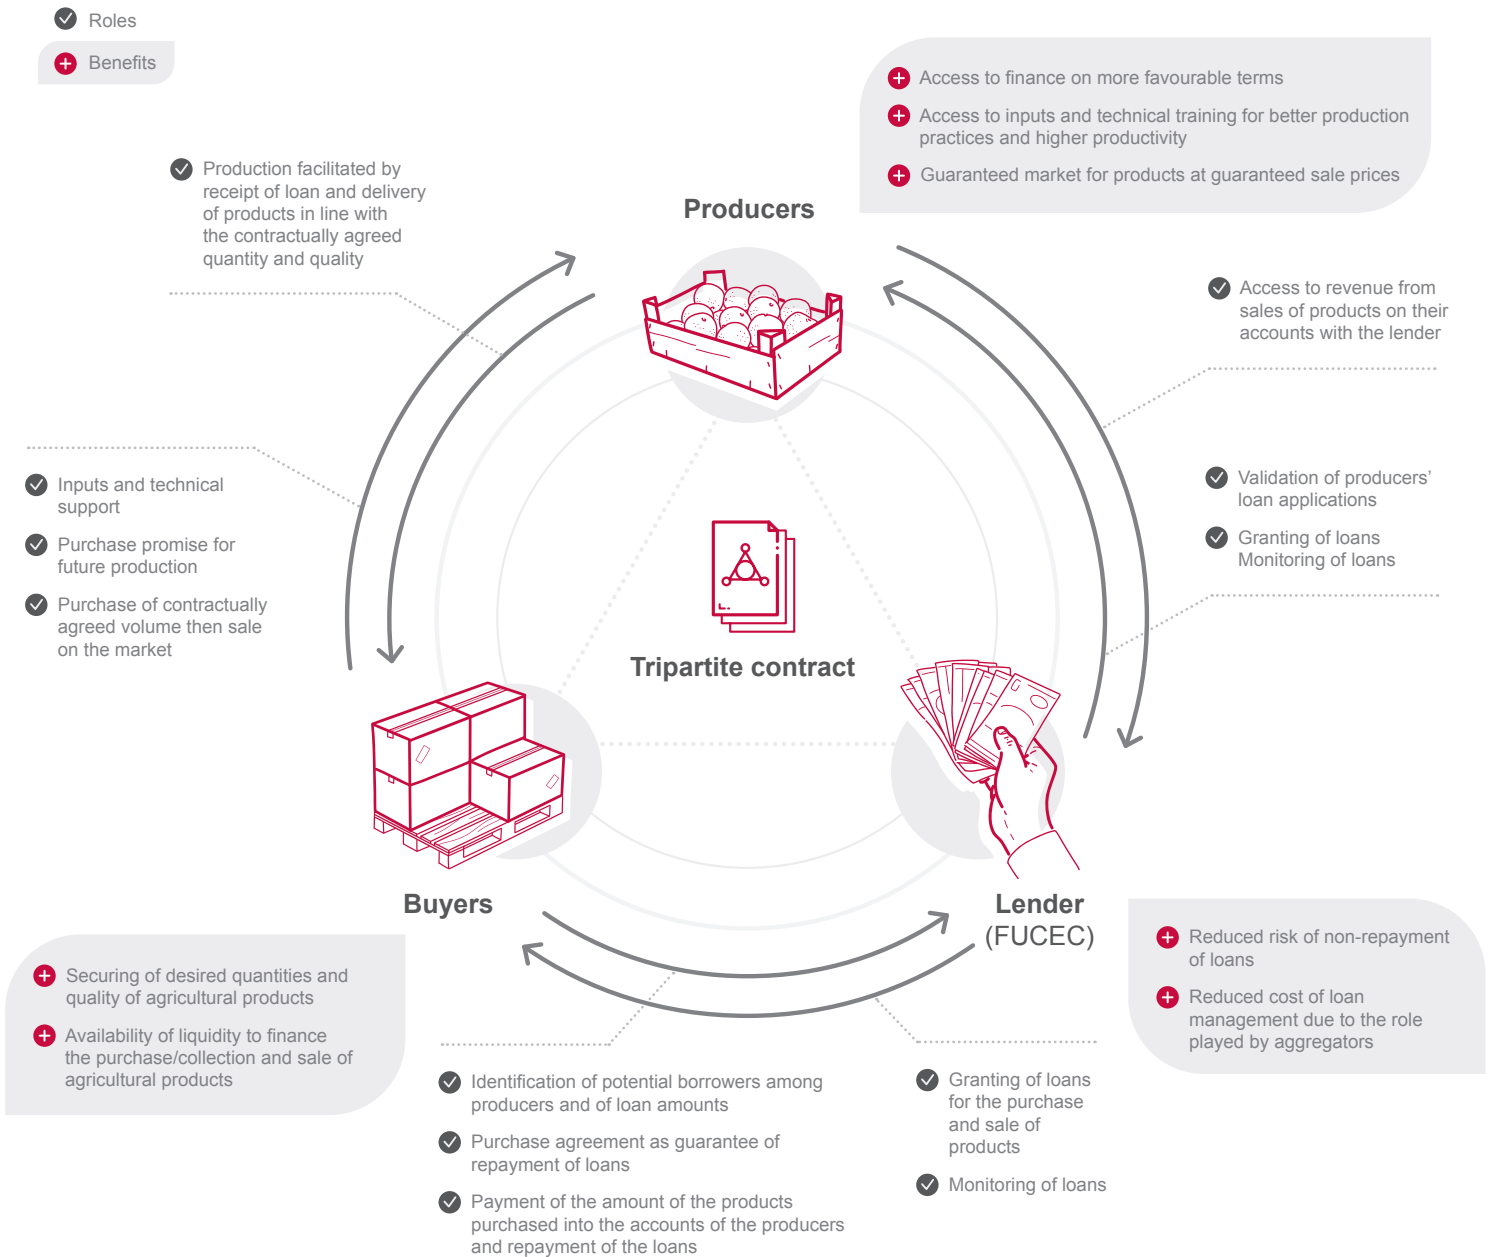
Roles
Benefits

Access to finance on more favourable terms
Access to inputs and technical training for better production practices and higher productivity
Guaranteed market for products at guaranteed sale prices

Production facilitated by receipt of loan and delivery of products in line with the contractually agreed quantity and quality

Producers

Access to revenue from sales of products on their accounts with the lender

Inputs and technical support
Purchase promise for future production
Purchase of contractually agreed volume then sale on the market

Validation of producers' loan applications
Granting of loans
Monitoring of loans

Tripartite contract

Buyers

Lender
(FUCEC)

Reduced risk of non-repayment of loans
Reduced cost of loan management due to the role played by aggregators

Securing of desired quantities and quality of agricultural products
Availability of liquidity to finance the purchase/collection and sale of agricultural products

Identification of potential borrowers among producers and of loan amounts
Purchase agreement as guarantee of repayment of loans
Payment of the amount of the products purchased into the accounts of the producers and repayment of the loans

Granting of loans for the purchase and sale of products
Monitoring of loans